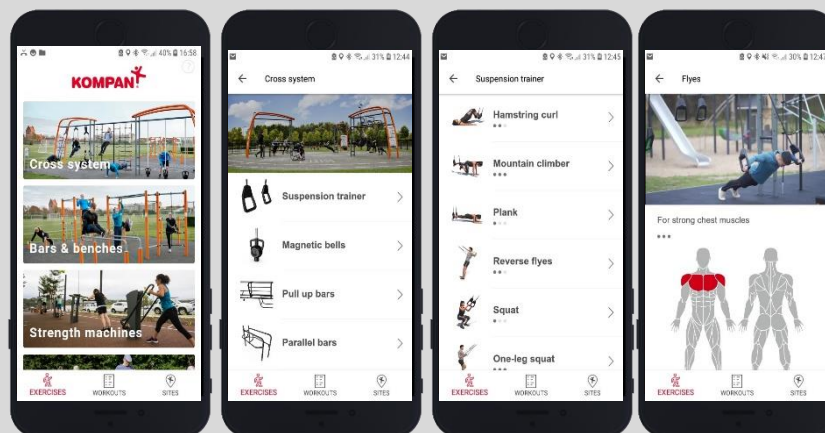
40% 16:58

KOMPAN

Cross system

Bars & benches

Strength machines

EXERCISES WORKOUTS SITES

31% 12:44

Cross system

Suspension trainer

Magnetic bells

Pull up bars

Parallel bars

EXERCISES WORKOUTS SITES

31% 12:45

Suspension trainer

Hamstring curl

Mountain climber

Plank

Reverse flyes

Squat

One-leg squat

EXERCISES WORKOUTS SITES

30% 12:4

Flyes

For strong chest muscles

EXERCISES WORKOUTS SITES